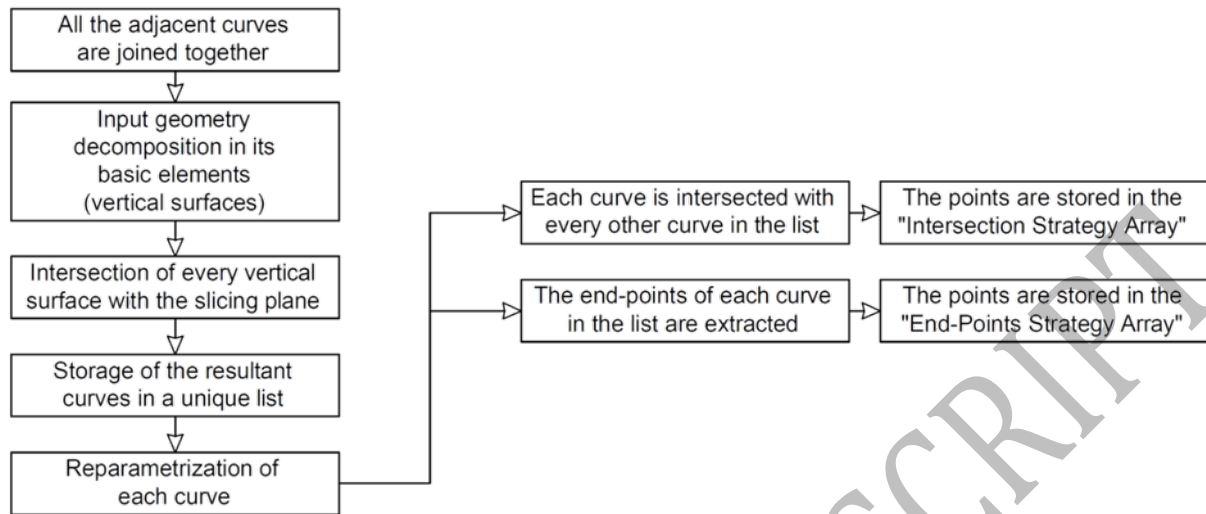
All the adjacent curves are joined together

Input geometry decomposition in its basic elements (vertical surfaces)

Intersection of every vertical surface with the slicing plane

Storage of the resultant curves in a unique list

Reparametrization of each curve

Each curve is intersected with every other curve in the list

The points are stored in the "Intersection Strategy Array"

The end-points of each curve in the list are extracted

The points are stored in the "End-Points Strategy Array"

SCRIPT